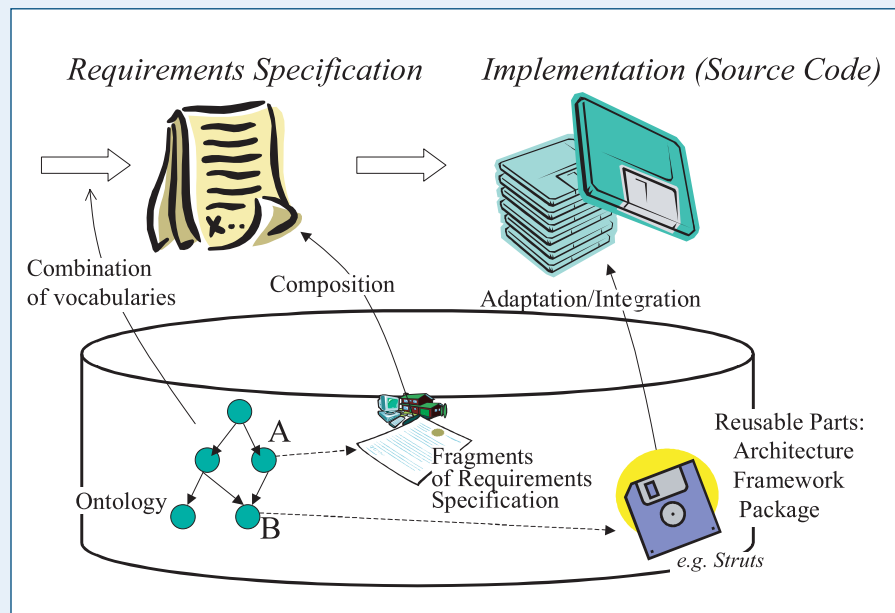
Requirements Specification

Implementation (Source Code)

Combination of vocabularies

Composition

Adaptation/Integration

A

Fragments of Requirements Specification

Reusable Parts: Architecture Framework Package

Ontology

B

e.g. Struts